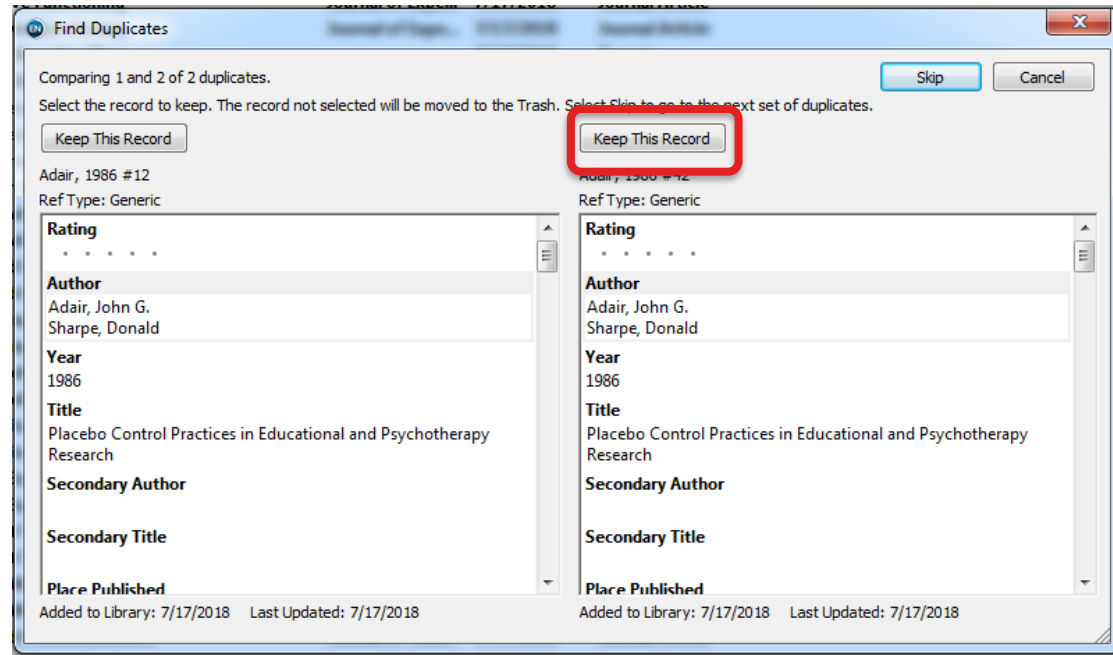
Find Duplicates

Comparing 1 and 2 of 2 duplicates.

Skip

Cancel

Select the record to keep. The record not selected will be moved to the Trash. Select Skip to go to the next set of duplicates.

Keep This Record

Adair, 1986 #12

Ref Type: Generic

Rating

Author

Adair, John G.
Sharpe, Donald

Year

1986

Title

Placebo Control Practices in Educational and Psychotherapy Research

Secondary Author

Secondary Title

Place Published

Added to Library: 7/17/2018 Last Updated: 7/17/2018

Keep This Record

Adair, 1986 #42

Ref Type: Generic

Rating

Author

Adair, John G.
Sharpe, Donald

Year

1986

Title

Placebo Control Practices in Educational and Psychotherapy Research

Secondary Author

Secondary Title

Place Published

Added to Library: 7/17/2018 Last Updated: 7/17/2018